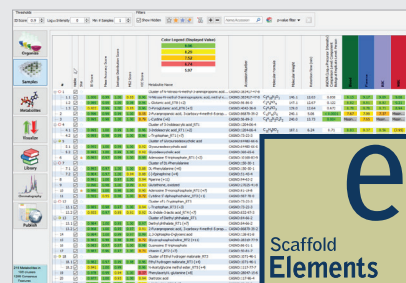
Thresholds

Filters

ID Score 0.4 Log₁₀ Intensity 5 No. of Samples 1 Show Hidden

Enrich

Samples

Metabolites

Pathways

Library

Chromatography

Publish

Color Legend (Displayed Value)

0.96

0.25

-7.52

-7.94

0.67

Scaffold Elements